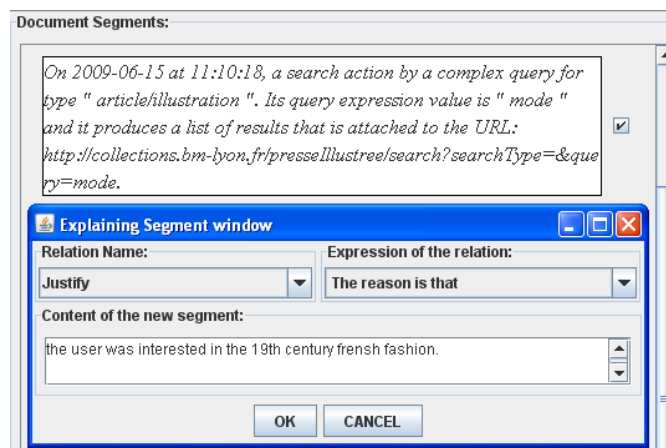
Document Segments:

On 2009-06-15 at 11:10:18, a search action by a complex query for type " article/illustration ". Its query expression value is " mode " and it produces a list of results that is attached to the URL: http://collections.bm-lyon.fr/presseIllustree/search?searchType=&query=mode.

Explaining Segment window

Relation Name:
Justify

Expression of the relation:
The reason is that

Content of the new segment:
the user was interested in the 19th century frensh fashion.

OK CANCEL